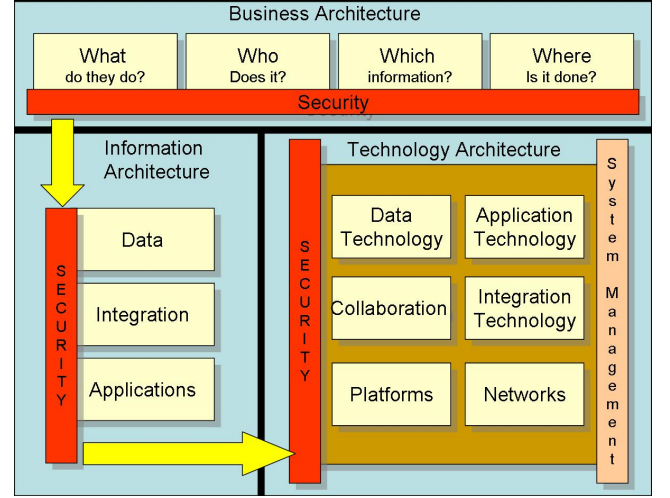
Business Architecture

What do they do?

Who Does it?

Which information?

Where Is it done?

Security

Information Architecture

SECURITY

Data

Integration

Applications

Technology Architecture

SECURITY

Data Technology

Application Technology

Collaboration

Integration Technology

Platforms

Networks

System Management